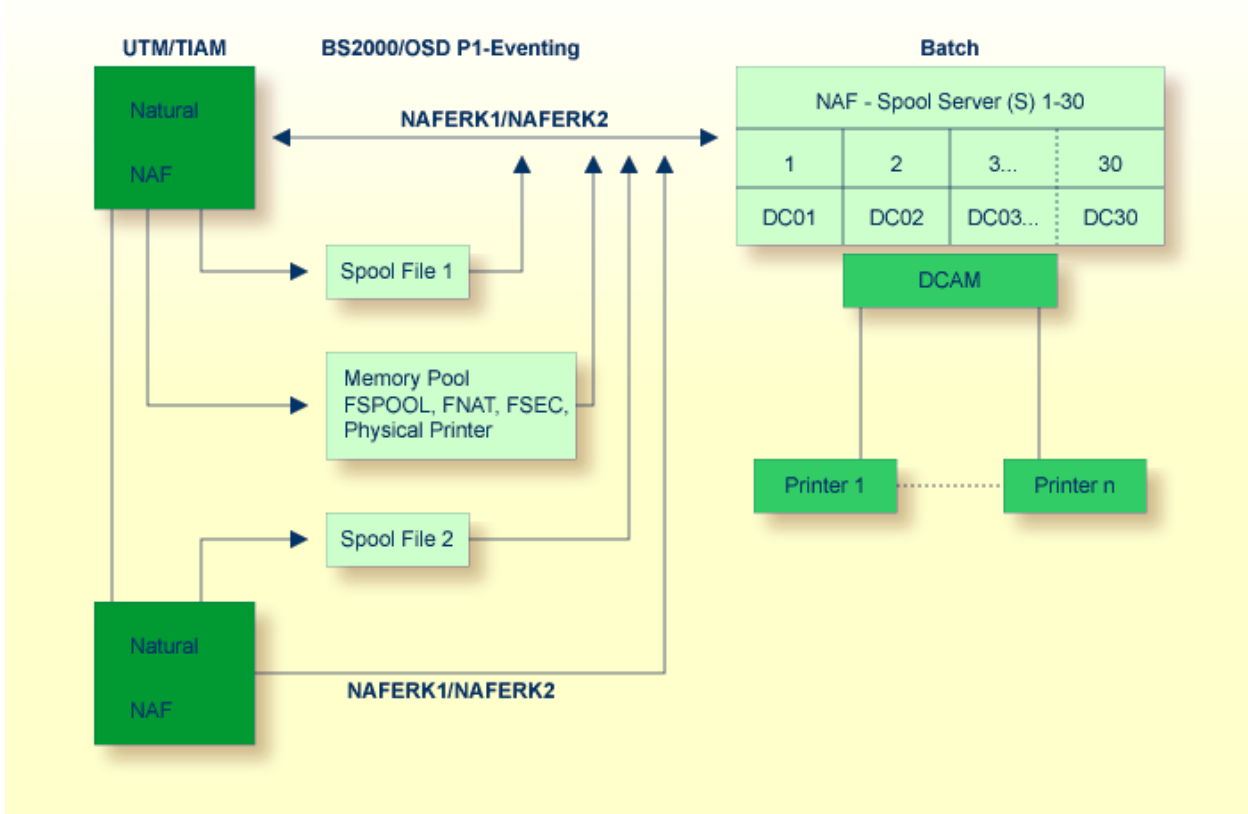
UTM/TIAM

BS2000/OSD P1-Eventing

Batch

Natural

NAF

NAFERK1/NAFERK2

| NAF - Spool Server (S) 1-30 | | | |
|---|---|---|---|
| 1 | 2 | 3... | 30 |
| DC01 | DC02 | DC03... | DC30 |

DCAM

Spool File 1

Memory Pool
FSPOOL, FNAT, FSEC,
Physical Printer

Printer 1

Printer n

Spool File 2

Natural

NAF

NAFERK1/NAFERK2